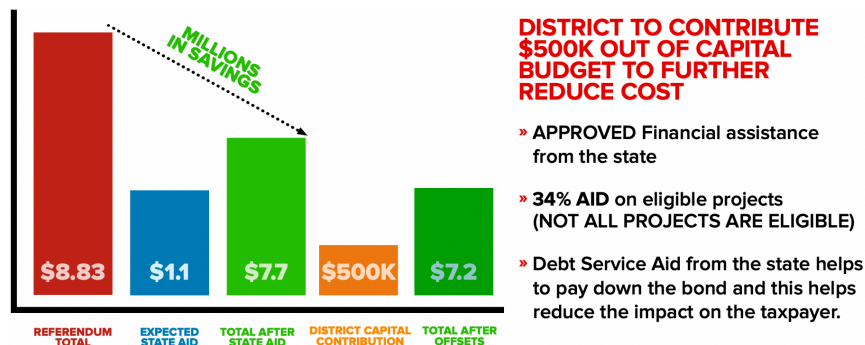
MILLIONS IN SAVINGS

$8.83

$1.1

$7.7

$500K

$7.2

REFERENDUM TOTAL

EXPECTED STATE AID

TOTAL AFTER STATE AID

DISTRICT CAPITAL CONTRIBUTION

TOTAL AFTER OFFSETS

DISTRICT TO CONTRIBUTE $500K OUT OF CAPITAL BUDGET TO FURTHER REDUCE COST

» APPROVED Financial assistance from the state

» 34% AID on eligible projects (NOT ALL PROJECTS ARE ELIGIBLE)

» Debt Service Aid from the state helps to pay down the bond and this helps reduce the impact on the taxpayer.